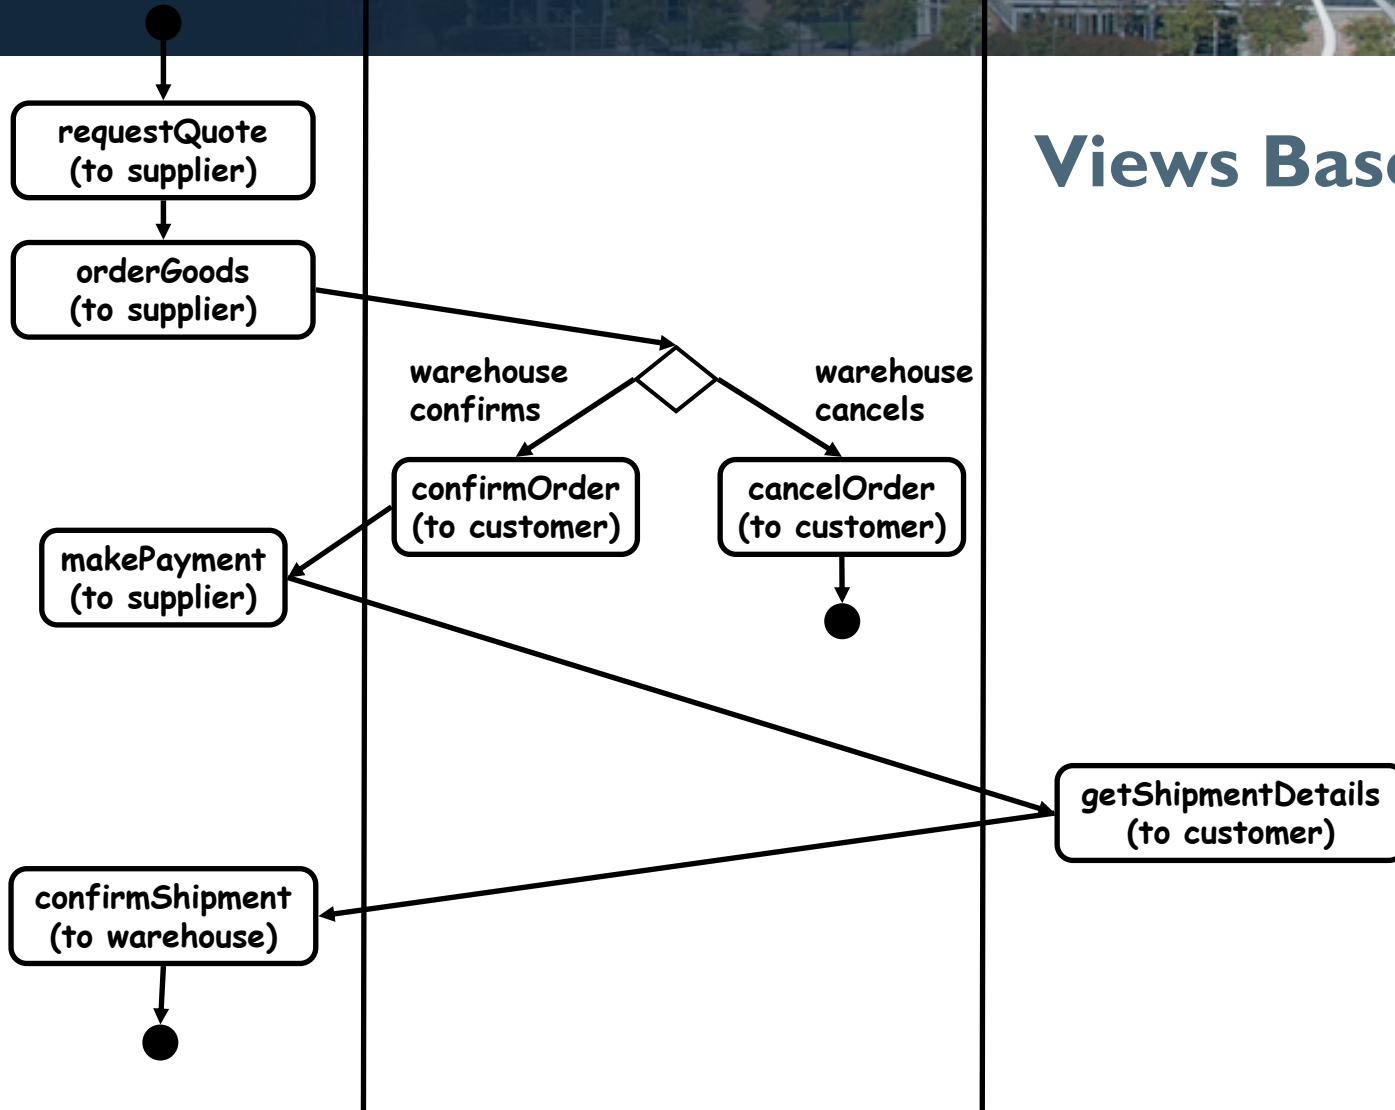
Views Base

requestQuote (to supplier)

orderGoods (to supplier)

warehouse confirms

warehouse cancels

confirmOrder (to customer)

cancelOrder (to customer)

makePayment (to supplier)

getShipmentDetails (to customer)

confirmShipment (to warehouse)